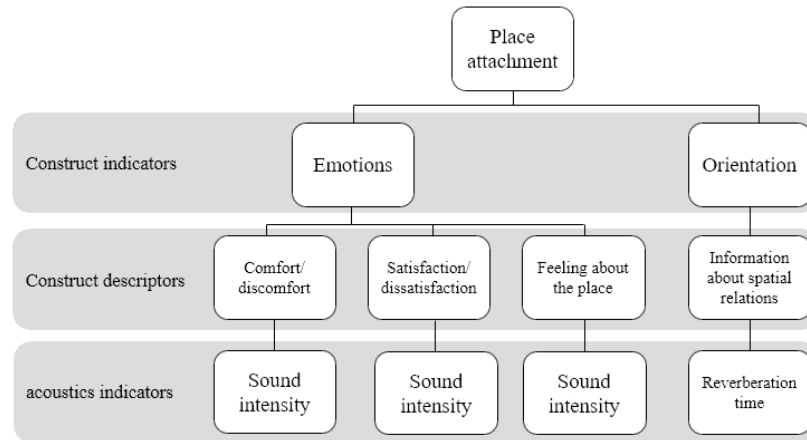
Place attachment

Construct indicators

Emotions

Orientation

Construct descriptors

Comfort/ discomfort

Satisfaction/ dissatisfaction

Feeling about the place

Information about spatial relations

acoustics indicators

Sound intensity

Sound intensity

Sound intensity

Reverberation time